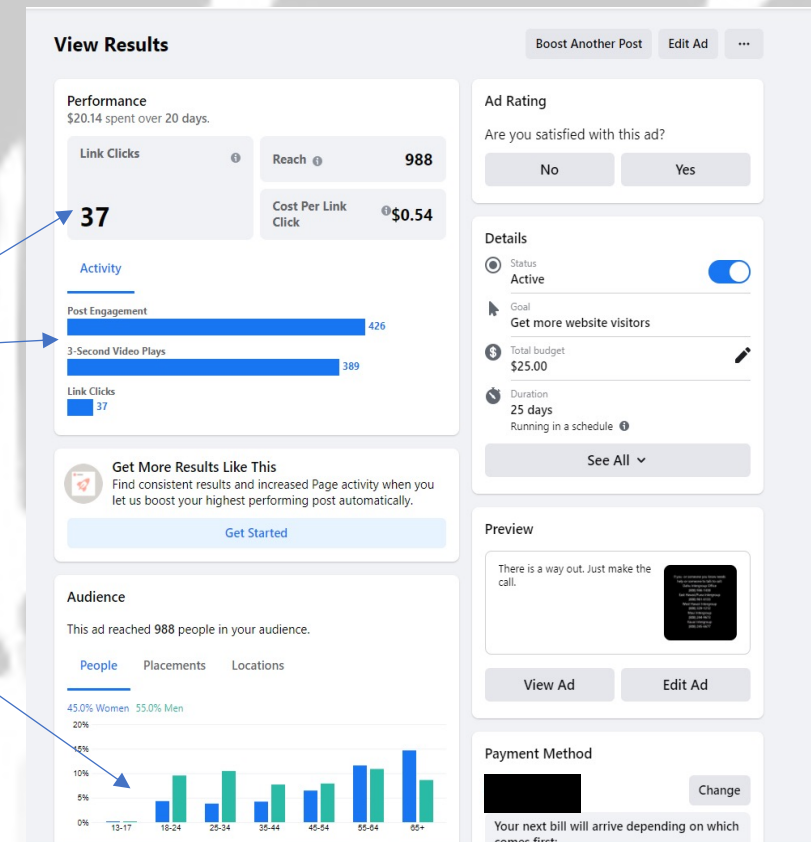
View Results

Boost Another Post  Edit Ad  ···

Performance
$20.14 spent over 20 days.

Link Clicks
37

Reach 988

Cost Per Link Click $0.54

Activity

Post Engagement 426

3-Second Video Plays 389

Link Clicks 37

Get More Results Like This
Find consistent results and increased Page activity when you let us boost your highest performing post automatically.

Get Started

Audience
This ad reached 988 people in your audience.

People  Placements  Locations

45.0% Women  55.0% Men

20%
15%
10%
5%
0%
13-17  18-24  25-34  35-44  45-54  55-64  65+

Ad Rating
Are you satisfied with this ad?

No  Yes

Details
Status
Active

Goal
Get more website visitors

Total budget
$25.00

Duration
25 days
Running in a schedule

See All

Preview
There is a way out. Just make the call.

View Ad  Edit Ad

Payment Method
Change
Your next bill will arrive depending on which comes first: